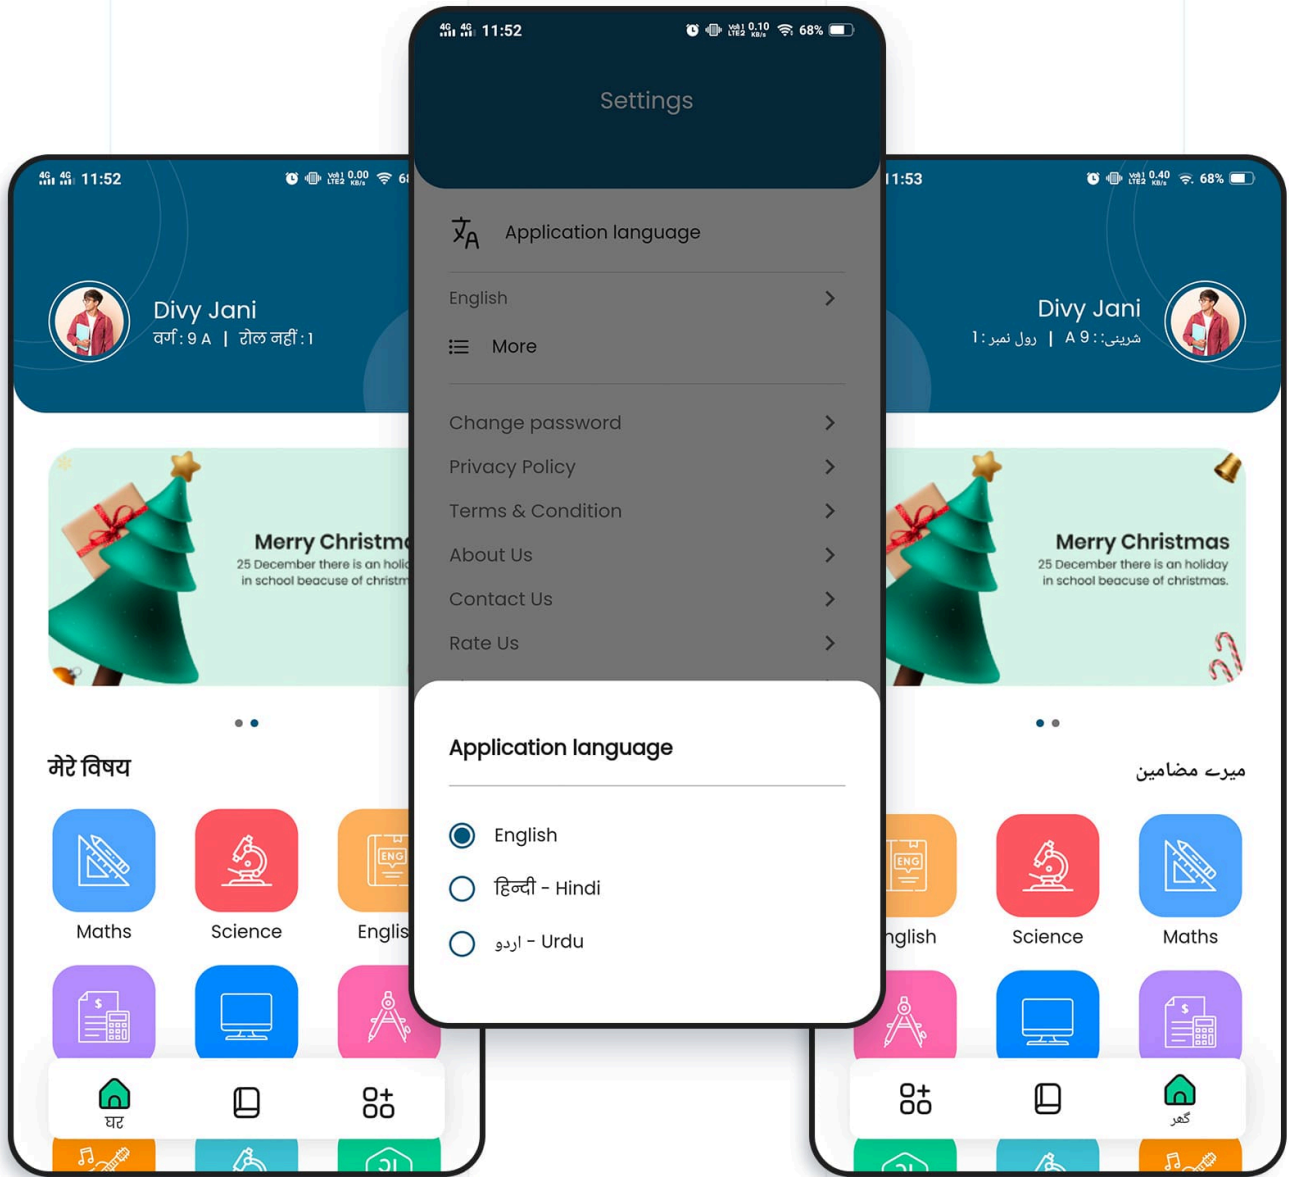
11:52

Divy Jani
वर्ग : 9 A | रोल नहीं : 1

Merry Christm
25 December there is an holi
in school beacuse of christm

मेरे विषय

Maths
Science
Englis

घर

11:52

Settings

Application language

English

More

Change password
Privacy Policy
Terms & Condition
About Us
Contact Us
Rate Us

Application language

English
हिन्दी - Hindi
اردو - Urdu

11:53 68%

Divy Jani
شرینی: A 9 | رول نمبر: 1

Merry Christmas
25 December there is an holiday
in school beacuse of christmas.

میرے مضامین

nglish
Science
Maths

گھر